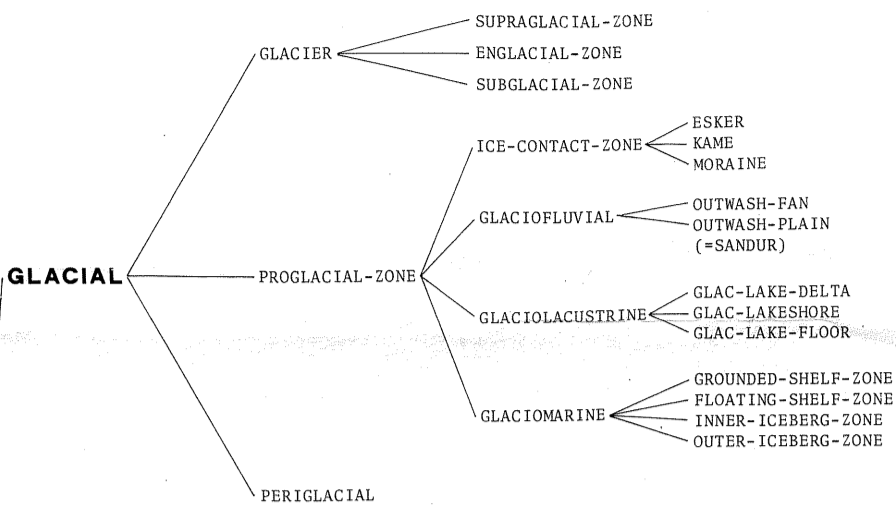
GLACIAL

GLACIER
SUPRAGLACIAL-ZONE
ENGLACIAL-ZONE
SUBGLACIAL-ZONE

PROGLACIAL-ZONE
ICE-CONTACT-ZONE
ESKER
KAME
MORAINE
GLACIOFLUVIAL
OUTWASH-FAN
OUTWASH-PLAIN (=SANDUR)
GLACIOLACUSTRINE
GLAC-LAKE-DELTA
GLAC-LAKESHORE
GLAC-LAKE-FLOOR
GLACIOMARINE
GROUNDED-SHELF-ZONE
FLOATING-SHELF-ZONE
INNER-ICEBERG-ZONE
OUTER-ICEBERG-ZONE

PERIGLACIAL